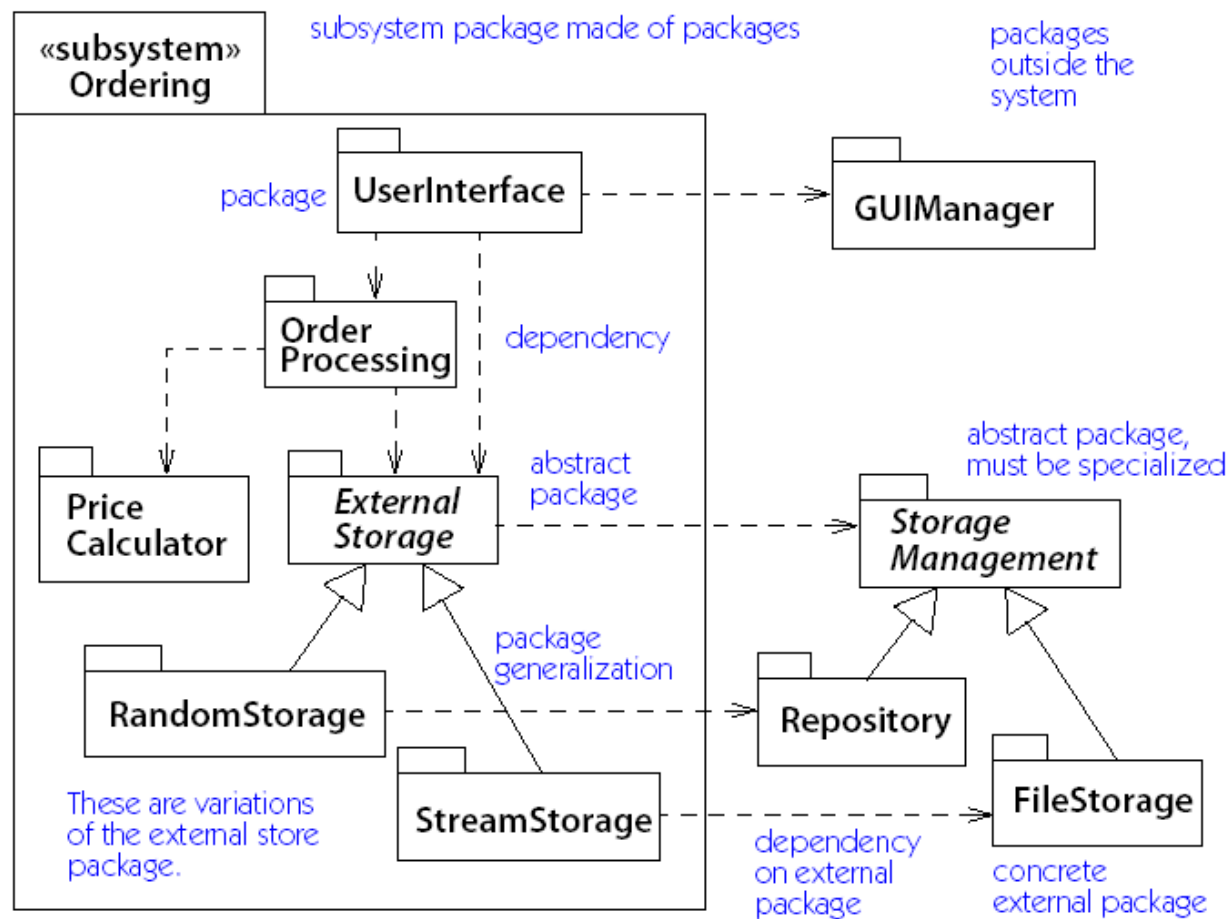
«subsystem»
Ordering

subsystem package made of packages

packages outside the system

package

UserInterface

GUIManager

Order Processing

dependency

Price Calculator

External Storage

abstract package

abstract package, must be specialized

Storage Management

package generalization

RandomStorage

Repository

StreamStorage

FileStorage

These are variations of the external store package.

dependency on external package

concrete external package